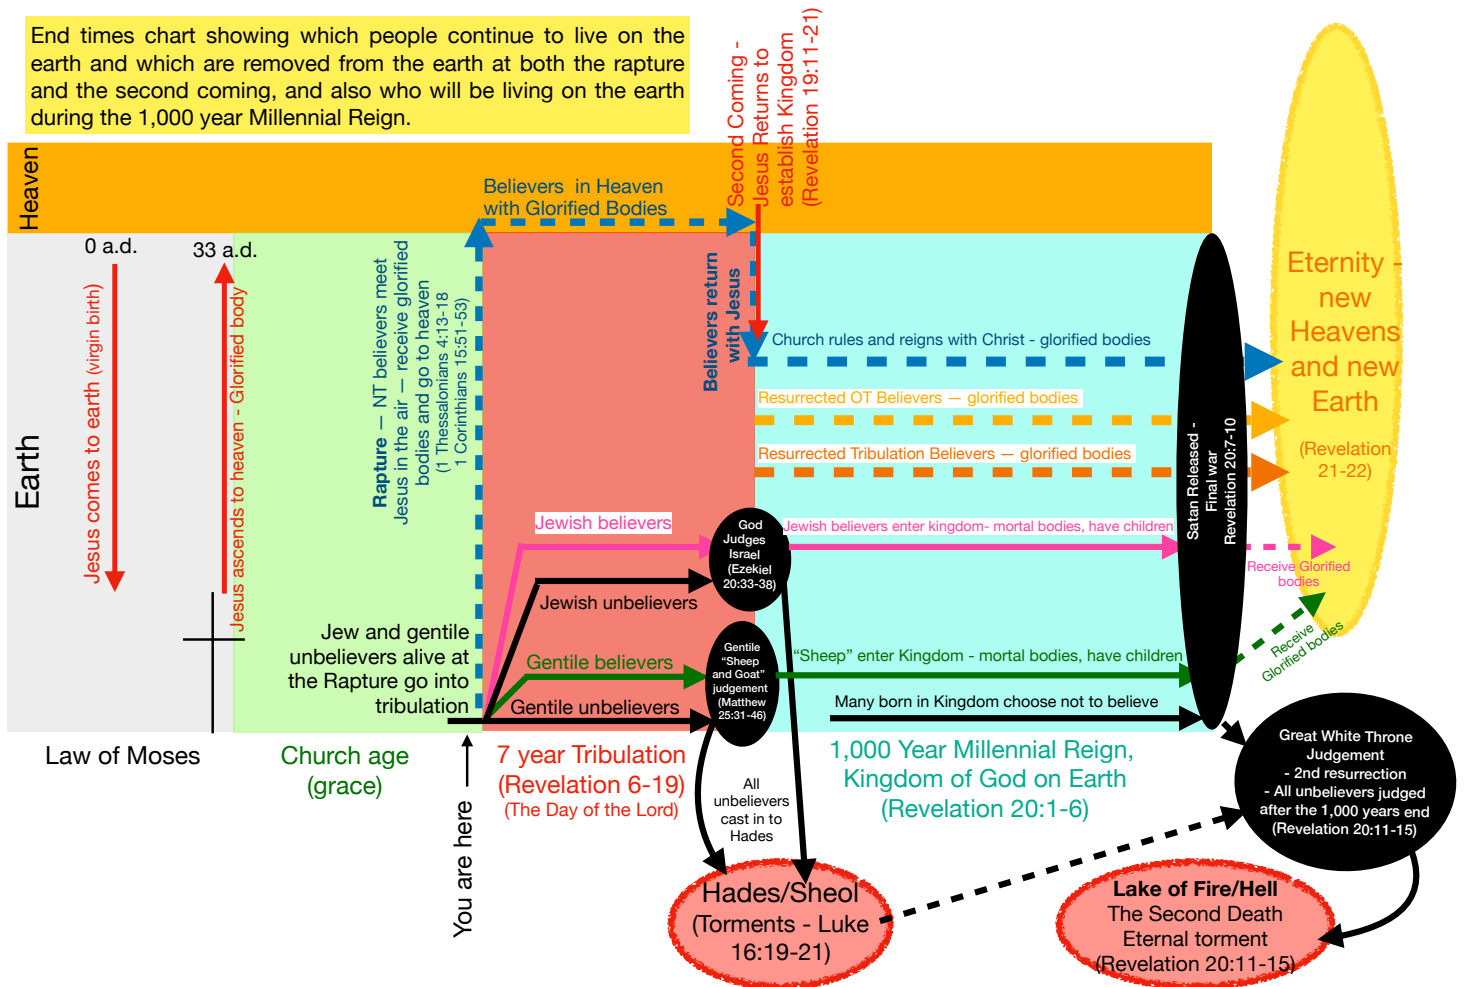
End times chart showing which people continue to live on the earth and which are removed from the earth at both the rapture and the second coming, and also who will be living on the earth during the 1,000 year Millennial Reign.

Heaven

Second Coming - Jesus Returns to establish Kingdom (Revelation 19:11-21)

Believers in Heaven with Glorified Bodies

0 a.d.

33 a.d.

Earth

Jesus comes to earth (virgin birth)

Jesus ascends to heaven - Glorified body

Rapture — NT believers meet Jesus in the air — receive glorified bodies and go to heaven (1 Thessalonians 4:13-18 1 Corinthians 15:51-53)

Believers return with Jesus

Church rules and reigns with Christ - glorified bodies

Resurrected OT Believers — glorified bodies

Resurrected Tribulation Believers — glorified bodies

Eternity - new Heavens and new Earth (Revelation 21-22)

Satan Released - Final war Revelation 20:7-10

Jewish believers

God Judges Israel (Ezekiel 20:33-38)

Jewish believers enter kingdom- mortal bodies, have children

Receive Glorified bodies

Jewish unbelievers

Jew and gentile unbelievers alive at the Rapture go into tribulation

Gentile believers

Gentile "Sheep and Goat" judgement (Matthew 25:31-46)

"Sheep" enter Kingdom - mortal bodies, have children

Receive Glorified bodies

Gentile unbelievers

Many born in Kingdom choose not to believe

Law of Moses

Church age (grace)

You are here

7 year Tribulation (Revelation 6-19) (The Day of the Lord)

1,000 Year Millennial Reign, Kingdom of God on Earth (Revelation 20:1-6)

Great White Throne Judgement - 2nd resurrection - All unbelievers judged after the 1,000 years end (Revelation 20:11-15)

All unbelievers cast in to Hades

Hades/Sheol (Torments - Luke 16:19-21)

Lake of Fire/Hell The Second Death Eternal torment (Revelation 20:11-15)